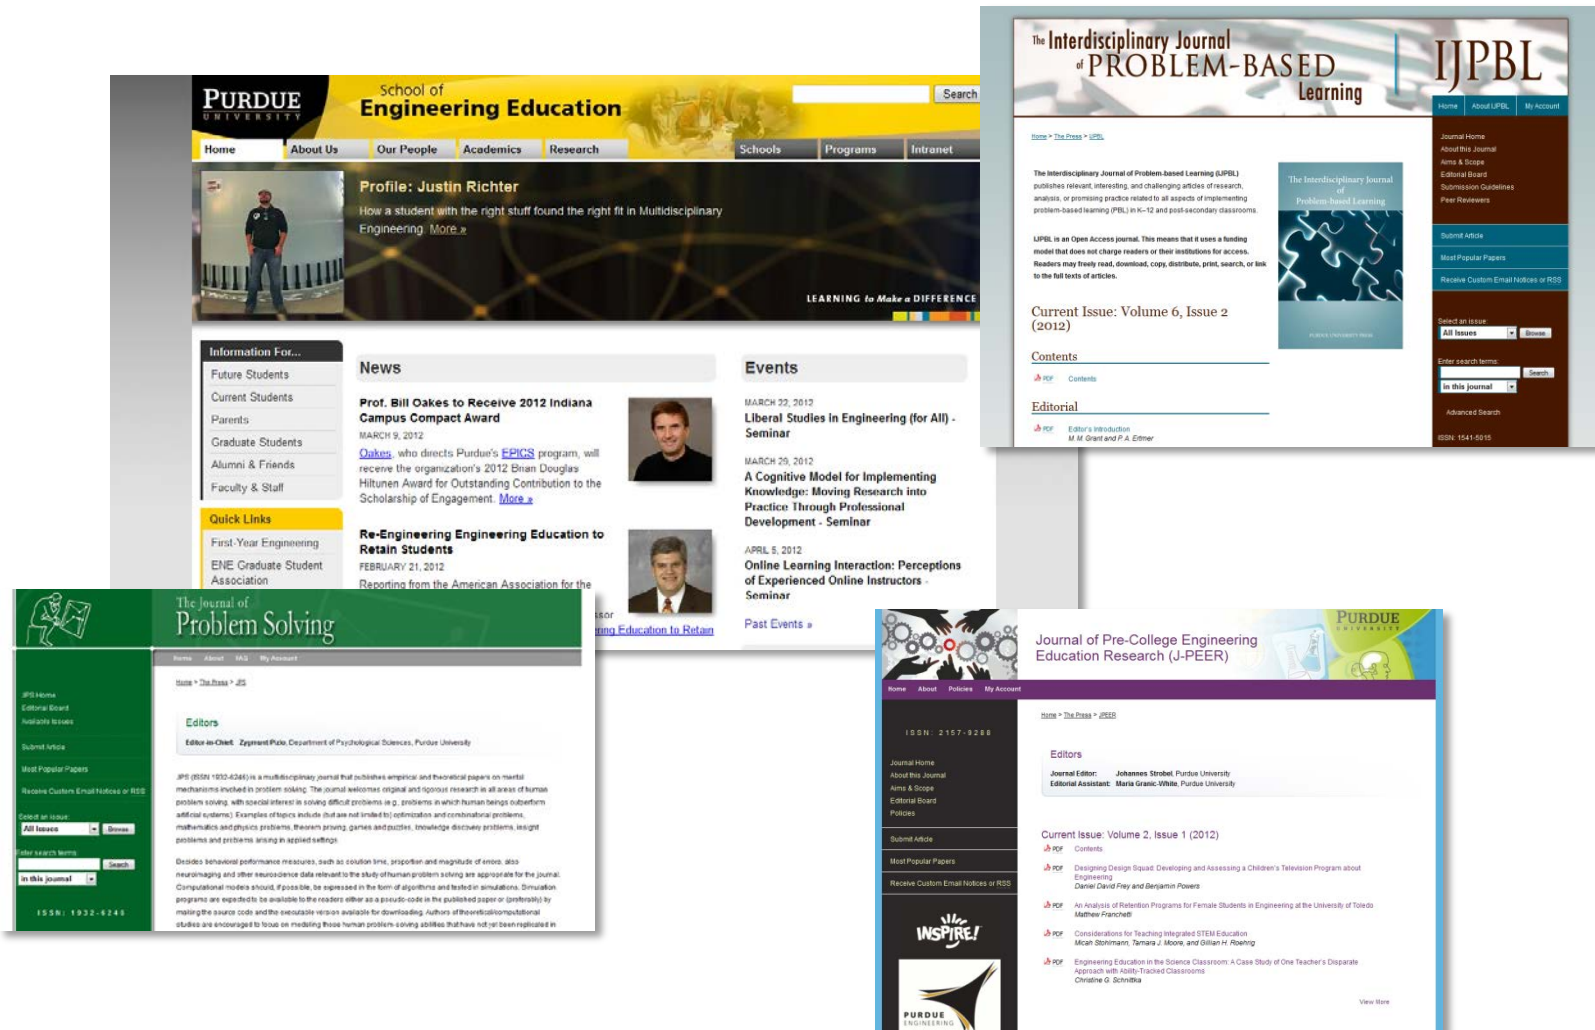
PURDUE UNIVERSITY

School of Engineering Education

Search

Home About Us Our People Academics Research Schools Programs Intranet

Profile: Justin Richter

How a student with the right stuff found the right fit in Multidisciplinary Engineering. More »

LEARNING to Make a DIFFERENCE

Information For...
Future Students
Current Students
Parents
Graduate Students
Alumni & Friends
Faculty & Staff

Quick Links
First-Year Engineering
ENE Graduate Student Association

News

Prof. Bill Oakes to Receive 2012 Indiana Campus Compact Award
MARCH 9, 2012
Oakes, who directs Purdue's EPICS program, will receive the organization's 2012 Brian Douglas Hiltunen Award for Outstanding Contribution to the Scholarship of Engagement. More »

Re-Engineering Engineering Education to Retain Students
FEBRUARY 21, 2012
Reporting from the American Association for the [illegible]
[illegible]ing Education to Retain

Events

MARCH 22, 2012
Liberal Studies in Engineering (for All) - Seminar

MARCH 29, 2012
A Cognitive Model for Implementing Knowledge: Moving Research into Practice Through Professional Development - Seminar

APRIL 5, 2012
Online Learning Interaction: Perceptions of Experienced Online Instructors - Seminar

Past Events »

The Interdisciplinary Journal of PROBLEM-BASED Learning

IJPBL

Home About IJPBL My Account

Home > The Press > IJPBL

The Interdisciplinary Journal of Problem-based Learning (IJPBL) publishes relevant, interesting, and challenging articles of research, analysis, or promising practice related to all aspects of implementing problem-based learning (PBL) in K–12 and post-secondary classrooms.

IJPBL is an Open Access journal. This means that it uses a funding model that does not charge readers or their institutions for access. Readers may freely read, download, copy, distribute, print, search, or link to the full texts of articles.

Current Issue: Volume 6, Issue 2 (2012)

Contents
PDF Contents

Editorial
PDF Editor's Introduction
M. M. Grant and P. A. Ertmer

The Interdisciplinary Journal of Problem-based Learning

Journal Home
About this Journal
Aims & Scope
Editorial Board
Submission Guidelines
Peer Reviewers

Submit Article
Most Popular Papers
Receive Custom Email Notices or RSS

Select an issue:
All Issues Browse
Enter search terms:
Search
in this journal
Advanced Search

ISSN: 1541-5015

The Journal of Problem Solving

Home About FAQ My Account

Home > The Press > JPS

JPS Home
Editorial Board
Available Issues
Submit Article
Most Popular Papers
Receive Custom Email Notices or RSS
Select an issue:
All Issues Browse
Enter search terms:
Search
in this journal
ISSN: 1932-6246

Editors
Editor-in-Chief: Zygmunt Pizlo, Department of Psychological Sciences, Purdue University

JPS (ISSN 1932-6246) is a multidisciplinary journal that publishes empirical and theoretical papers on mental mechanisms involved in problem solving. The journal welcomes original and rigorous research in all areas of human problem solving, with special interest in solving difficult problems (e.g., problems in which human beings outperform artificial systems). Examples of topics include (but are not limited to) optimization and combinatorial problems, mathematics and physics problems, theorem proving, games and puzzles, knowledge discovery problems, insight problems and problems arising in applied settings.

Besides behavioral performance measures, such as solution time, proportion and magnitude of errors, also neuroimaging and other neuroscience data relevant to the study of human problem solving are appropriate for the journal. Computational models should, if possible, be expressed in the form of algorithms and tested in simulations. Simulation programs are expected to be available to the readers either as a pseudo-code in the published paper or (preferably) by making the source code and the executable version available for downloading. Authors of theoretical/computational studies are encouraged to focus on modeling those human problem-solving abilities that have not yet been replicated in

PURDUE UNIVERSITY

Journal of Pre-College Engineering Education Research (J-PEER)

Home About Policies My Account

ISSN: 2157-9288

Journal Home
About this Journal
Aims & Scope
Editorial Board
Policies
Submit Article
Most Popular Papers
Receive Custom Email Notices or RSS

INSPIRE!

PURDUE ENGINEERING

Home > The Press > JPEER

Editors
Journal Editor: Johannes Strobel, Purdue University
Editorial Assistant: Maria Granic-White, Purdue University

Current Issue: Volume 2, Issue 1 (2012)
PDF Contents
PDF Designing Design Squad: Developing and Assessing a Children's Television Program about Engineering
Daniel David Frey and Benjamin Powers
PDF An Analysis of Retention Programs for Female Students in Engineering at the University of Toledo
Mathew Franchetti
PDF Considerations for Teaching Integrated STEM Education
Micah Stohlmann, Tamara J. Moore, and Gillian H. Roehrig
PDF Engineering Education in the Science Classroom: A Case Study of One Teacher's Disparate Approach with Ability-Tracked Classrooms
Christine G. Schnittka

View More